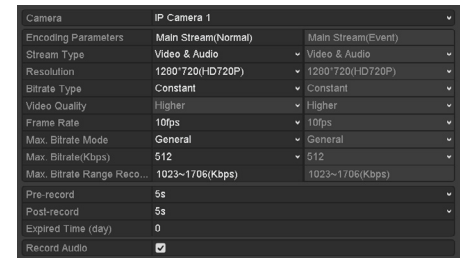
| Camera | IP Camera 1 | |
|---|---|---|
| Encoding Parameters | Main Stream(Normal) | Main Stream(Event) |
| Stream Type | Video & Audio | Video & Audio |
| Resolution | 1280*720(HD720P) | 1280*720(HD720P) |
| Bitrate Type | Constant | Constant |
| Video Quality | Higher | Higher |
| Frame Rate | 10fps | 10fps |
| Max. Bitrate Mode | General | General |
| Max. Bitrate(Kbps) | 512 | 512 |
| Max. Bitrate Range Reco... | 1023~1706(Kbps) | 1023~1706(Kbps) |

| Pre-record | 5s |
|---|---|
| Post-record | 5s |
| Expired Time (day) | 0 |
| Record Audio | ☑ |